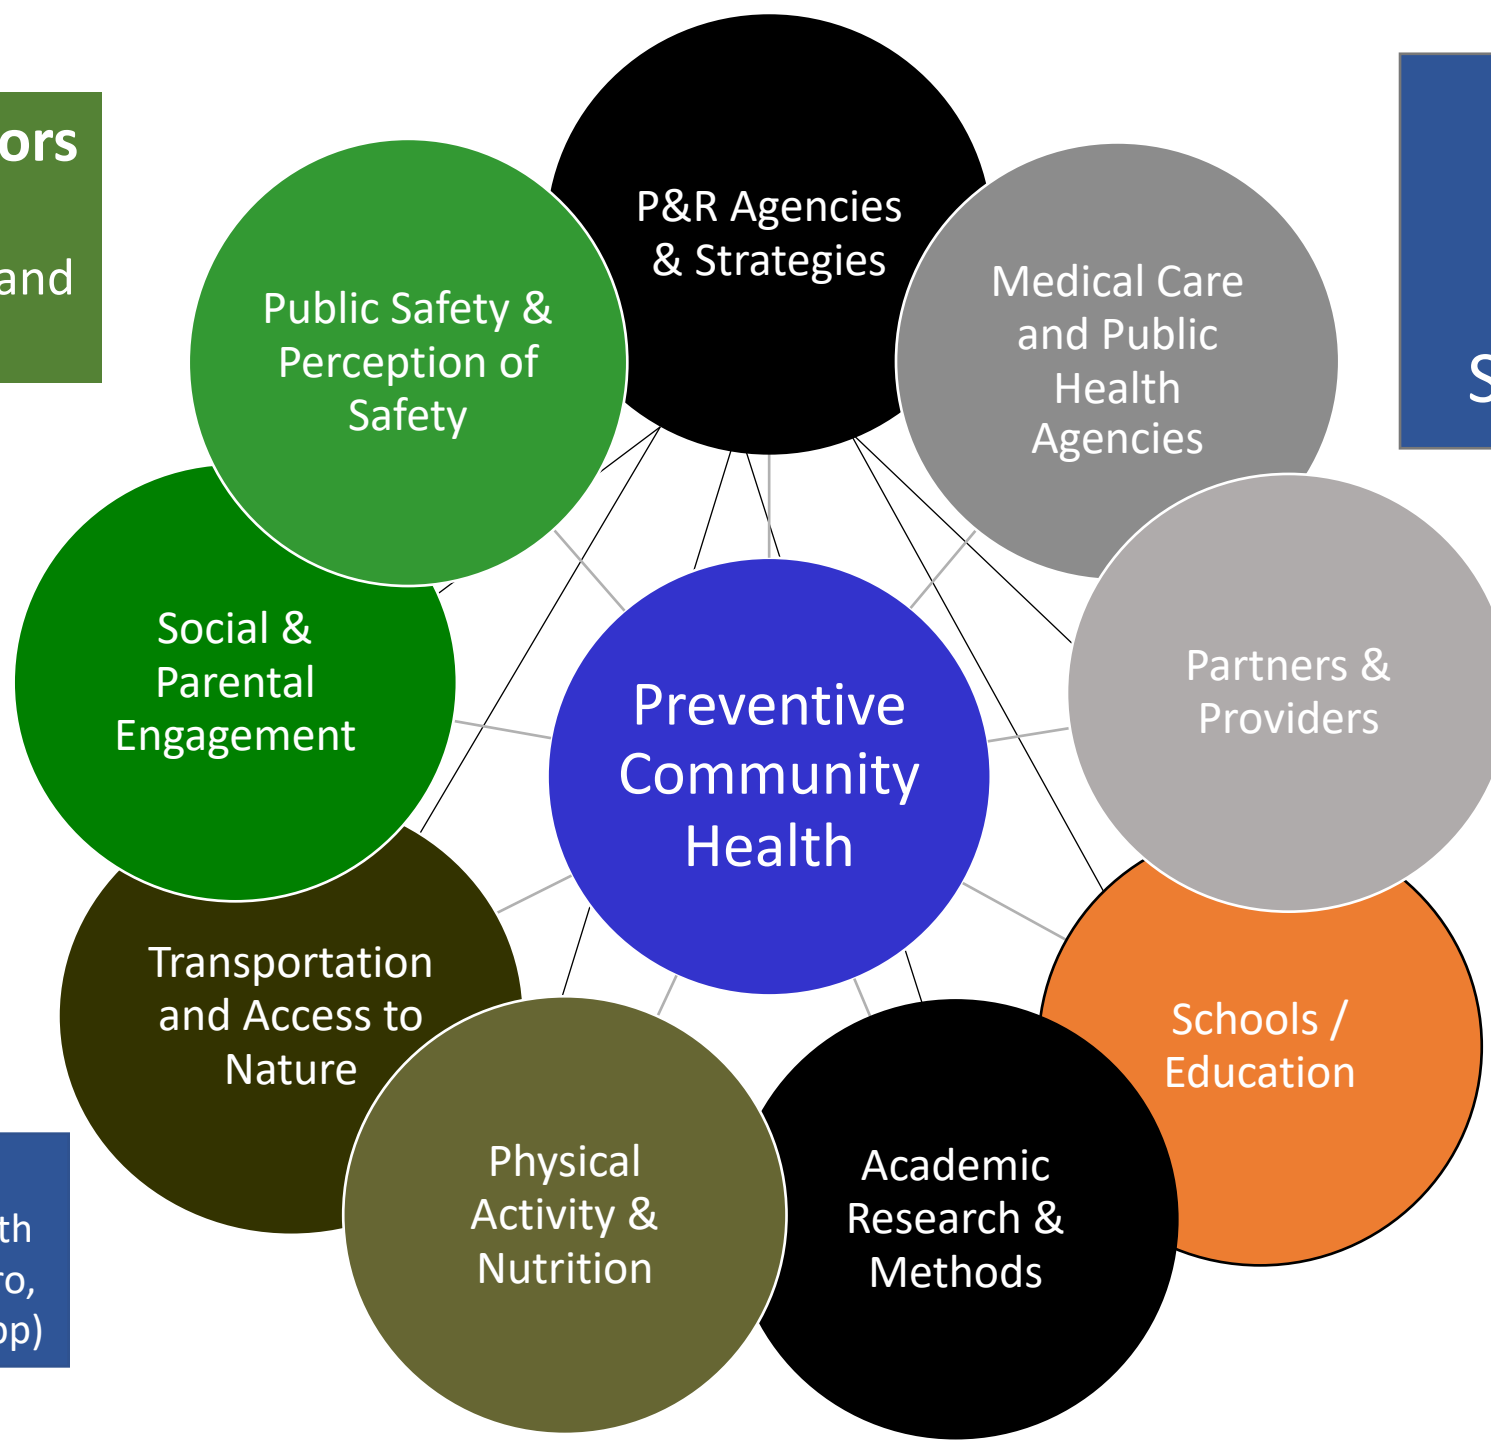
ors

and

P&R Agencies & Strategies

Public Safety & Perception of Safety

Medical Care and Public Health Agencies

S

Social & Parental Engagement

Preventive Community Health

Partners & Providers

Transportation and Access to Nature

Schools / Education

th
ro,
op)

Physical Activity & Nutrition

Academic Research & Methods